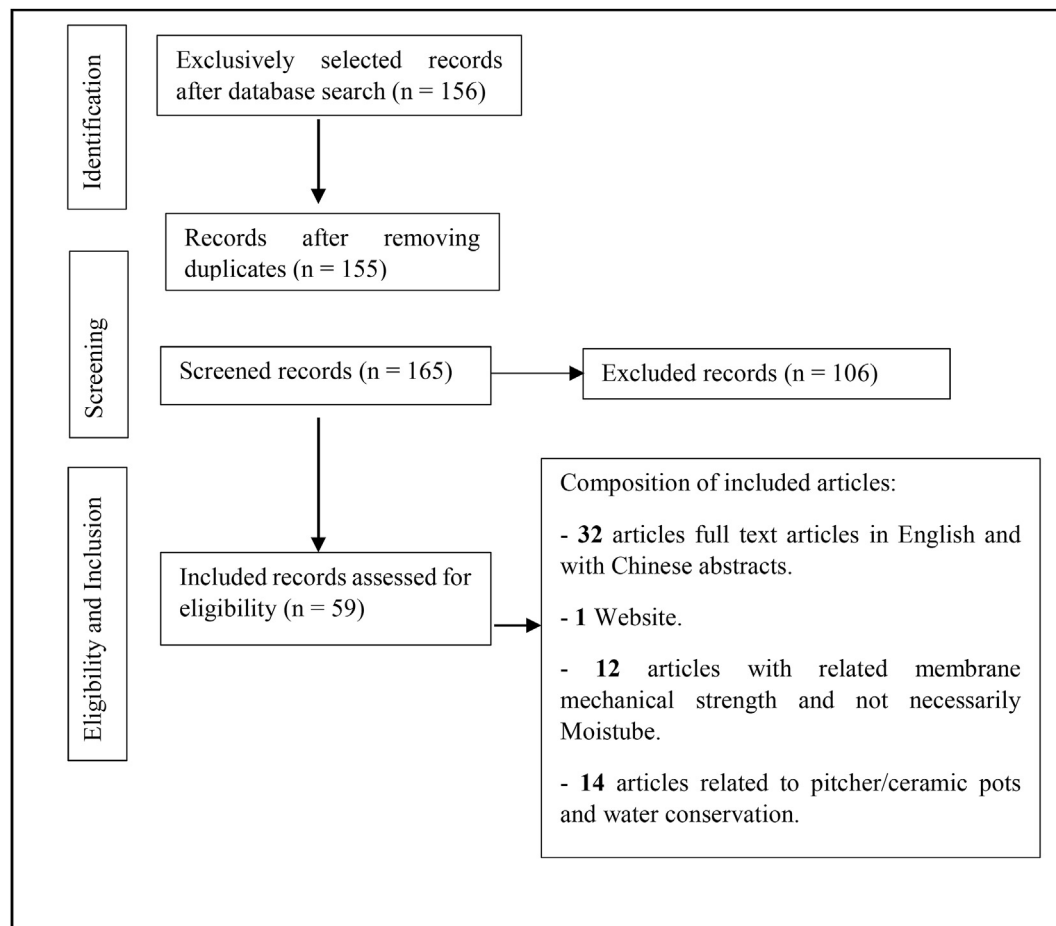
Identification

Exclusively selected records after database search (n = 156)

Records after removing duplicates (n = 155)

Screening

Screened records (n = 165)

Excluded records (n = 106)

Eligibility and Inclusion

Included records assessed for eligibility (n = 59)

Composition of included articles:

- **32** articles full text articles in English and with Chinese abstracts.

- **1** Website.

- **12** articles with related membrane mechanical strength and not necessarily Moistube.

- **14** articles related to pitcher/ceramic pots and water conservation.